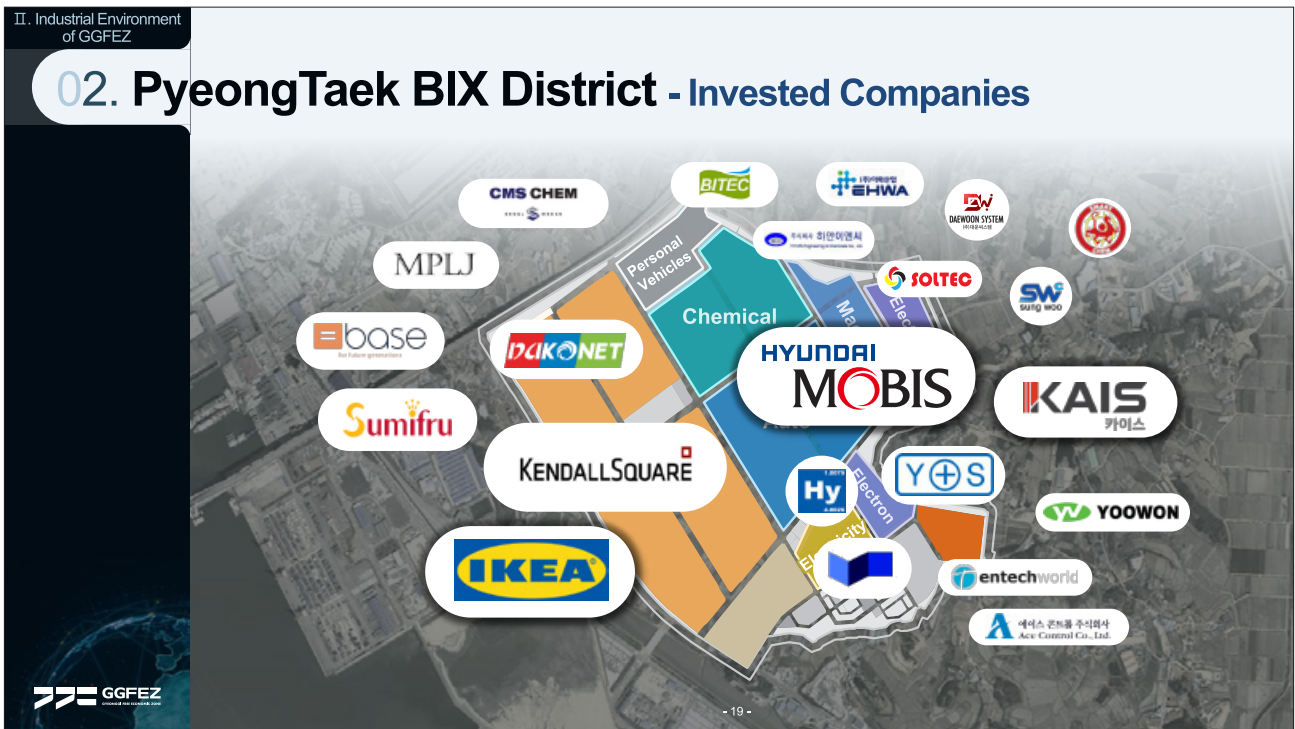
Ⅱ. Industrial Environment of GGFEZ

02. PyeongTaek BIX District - Invested Companies

CMS CHEM

BITEC

EHWA

DAEWOON SYSTEM

MPLJ

Personal Vehicles

Chemical

SOLTEC

SW sung woo

base
for future generations

DAKONET

HYUNDAI MOBIS

KAIS
카이스

Sumifru

KENDALLSQUARE

Y⊕S

Hy

Electron

YOOWON

IKEA

entechworld

에이스 콘트롤 주식회사
Ace Control Co., Ltd.

GGFEZ

- 19 -